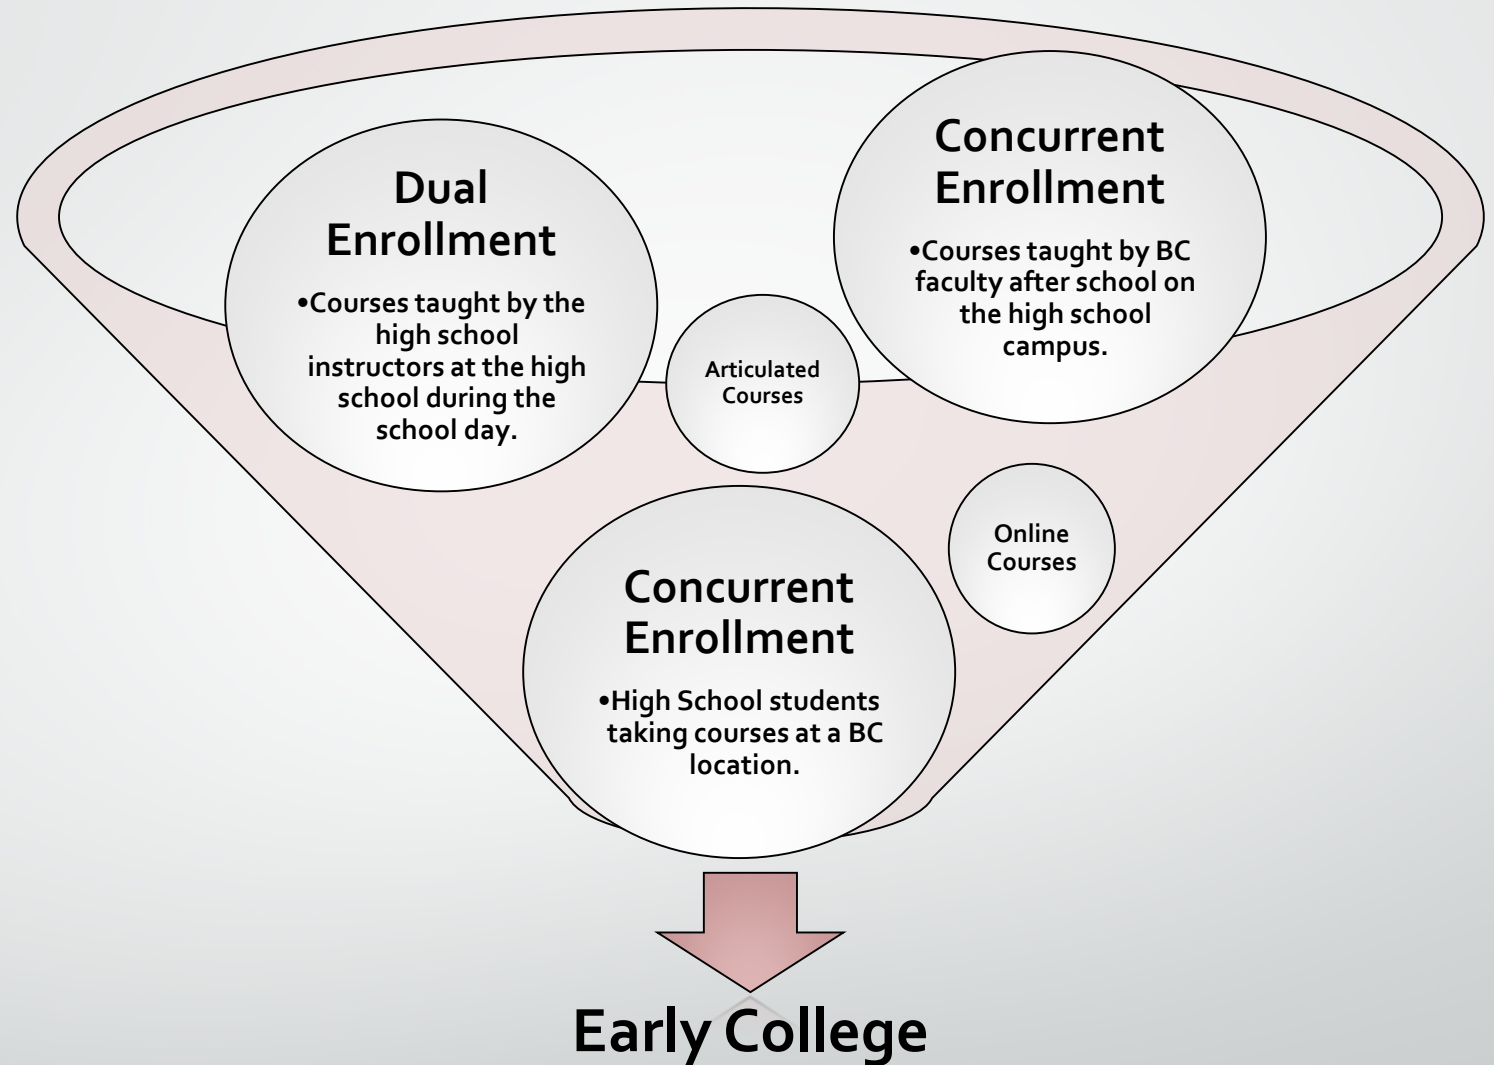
Dual Enrollment

•Courses taught by the high school instructors at the high school during the school day.

Concurrent Enrollment

•Courses taught by BC faculty after school on the high school campus.

Articulated Courses

Online Courses

Concurrent Enrollment

•High School students taking courses at a BC location.

Early College